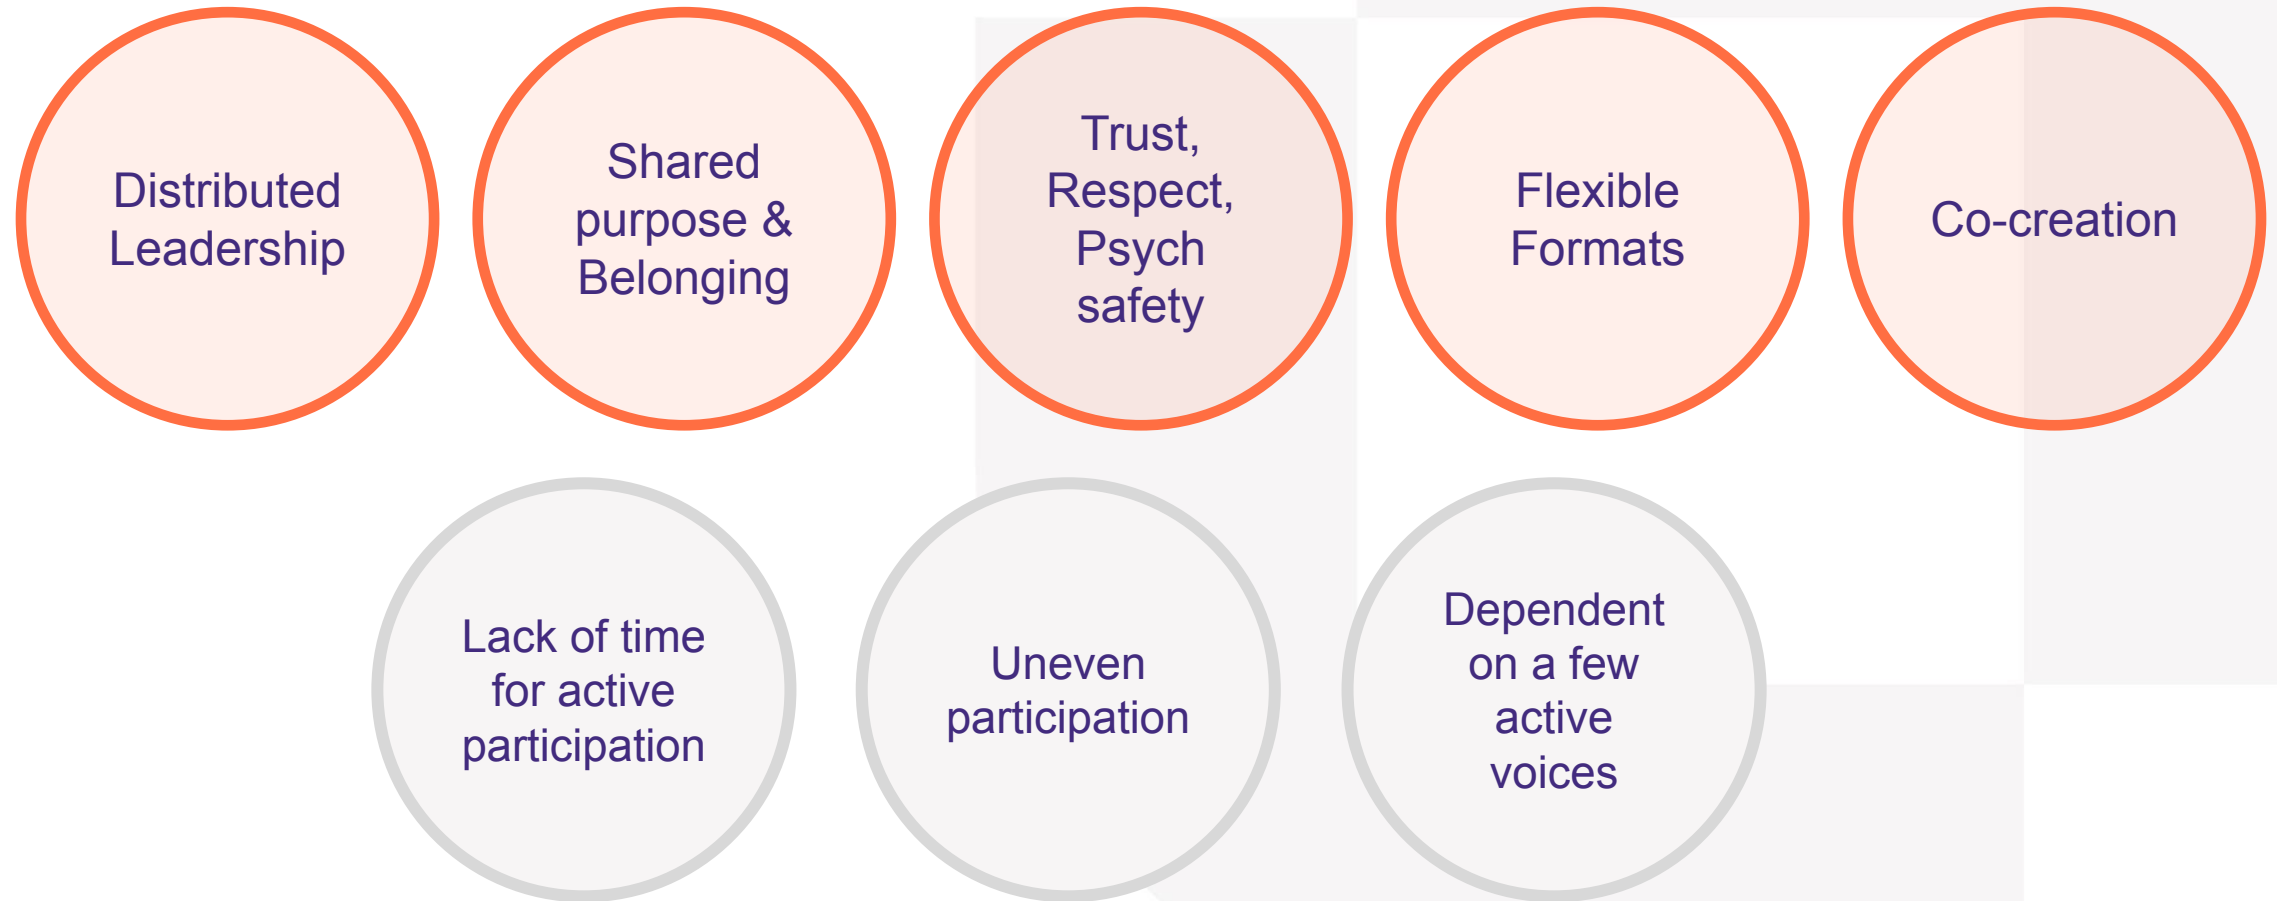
Distributed Leadership

Shared purpose & Belonging

Trust, Respect, Psych safety

Flexible Formats

Co-creation

Lack of time for active participation

Uneven participation

Dependent on a few active voices